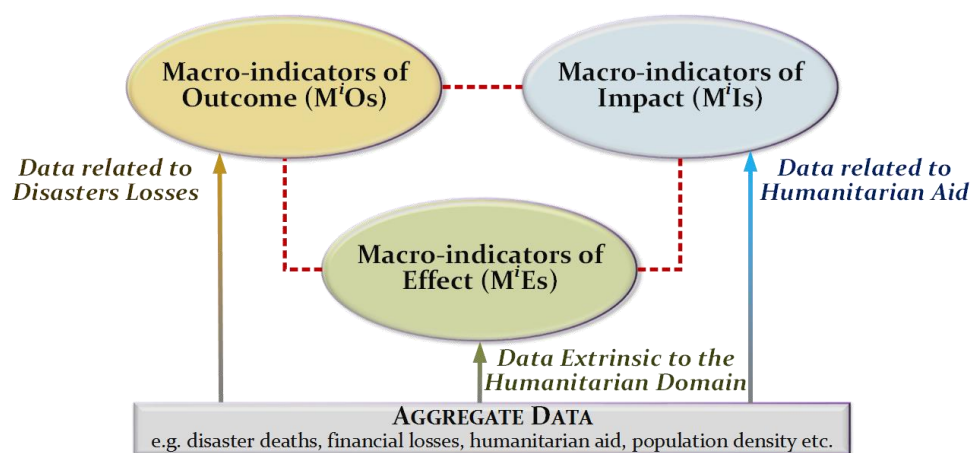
Macro-indicators of Outcome (M$^{i}$Os)

Macro-indicators of Impact (M$^{i}$Is)

Data related to Disasters Losses

Data related to Humanitarian Aid

Macro-indicators of Effect (M$^{i}$Es)

Data Extrinsic to the Humanitarian Domain

AGGREGATE DATA
e.g. disaster deaths, financial losses, humanitarian aid, population density etc.